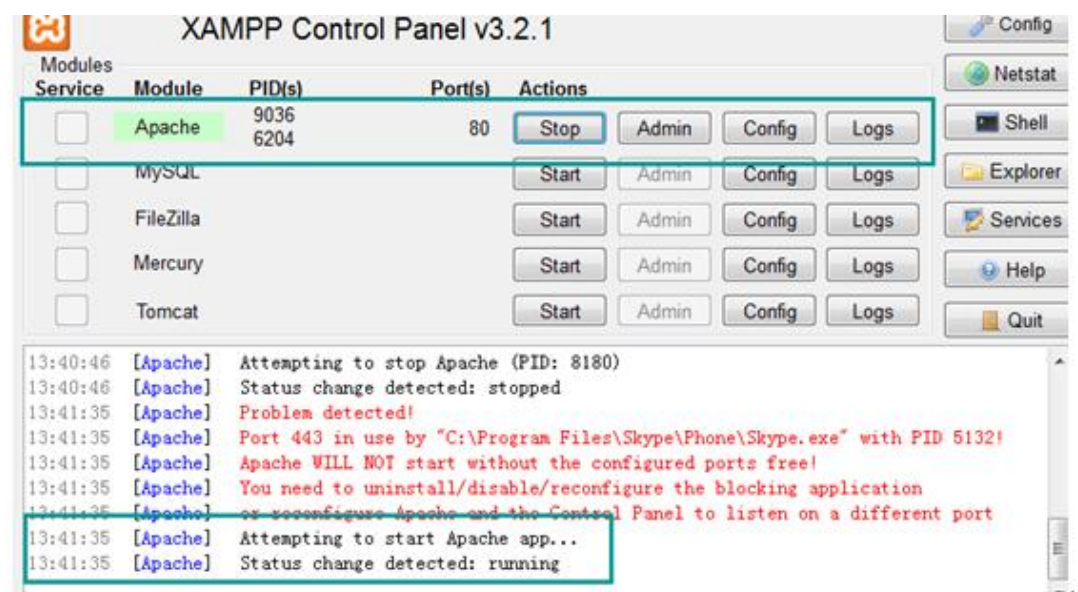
XAMPP Control Panel v3.2.1

Config
Netstat
Shell
Explorer
Services
Help
Quit

Modules

| Service | Module | PID(s) | Port(s) | Actions | | | |
|---|---|---|---|---|---|---|---|
| | Apache | 9036 6204 | 80 | Stop | Admin | Config | Logs |
| | MySQL | | | Start | Admin | Config | Logs |
| | FileZilla | | | Start | Admin | Config | Logs |
| | Mercury | | | Start | Admin | Config | Logs |
| | Tomcat | | | Start | Admin | Config | Logs |

13:40:46 [Apache] Attempting to stop Apache (PID: 8180)
13:40:46 [Apache] Status change detected: stopped
13:41:35 [Apache] Problem detected!
13:41:35 [Apache] Port 443 in use by "C:\Program Files\Skype\Phone\Skype.exe" with PID 5132!
13:41:35 [Apache] Apache WILL NOT start without the configured ports free!
13:41:35 [Apache] You need to uninstall/disable/reconfigure the blocking application
13:41:35 [Apache] or reconfigure Apache and the Control Panel to listen on a different port
13:41:35 [Apache] Attempting to start Apache app...
13:41:35 [Apache] Status change detected: running